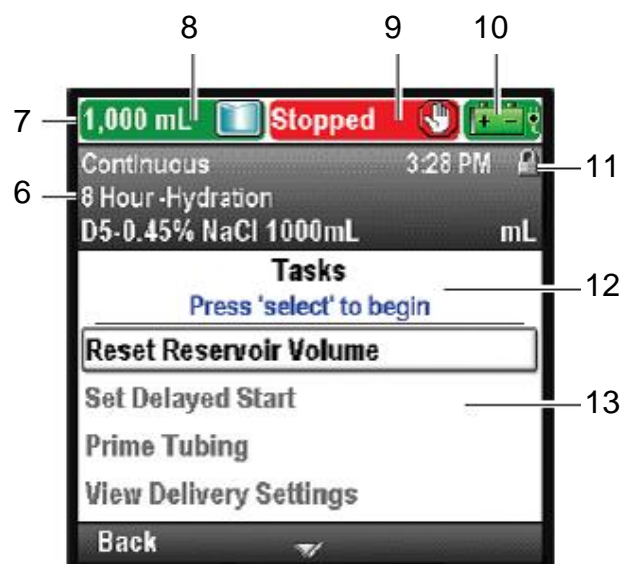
8 9 10

7 1,000 mL Stopped

Continuous 3:28 PM 11

6 8 Hour -Hydration

D5-0.45% NaCl 1000mL mL

Tasks

Press 'select' to begin 12

Reset Reservoir Volume

Set Delayed Start 13

Prime Tubing

View Delivery Settings

Back